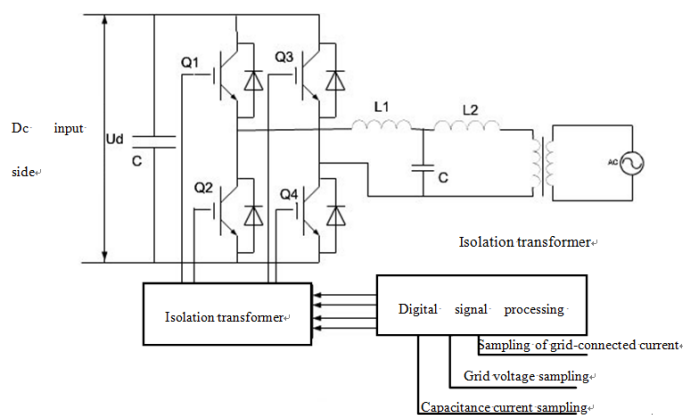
Dc input side

Ud

C

Q1

Q3

Q2

Q4

L1

L2

C

AC

Isolation transformer

Isolation transformer

Digital signal processing

Sampling of grid-connected current

Grid voltage sampling

Capacitance current sampling